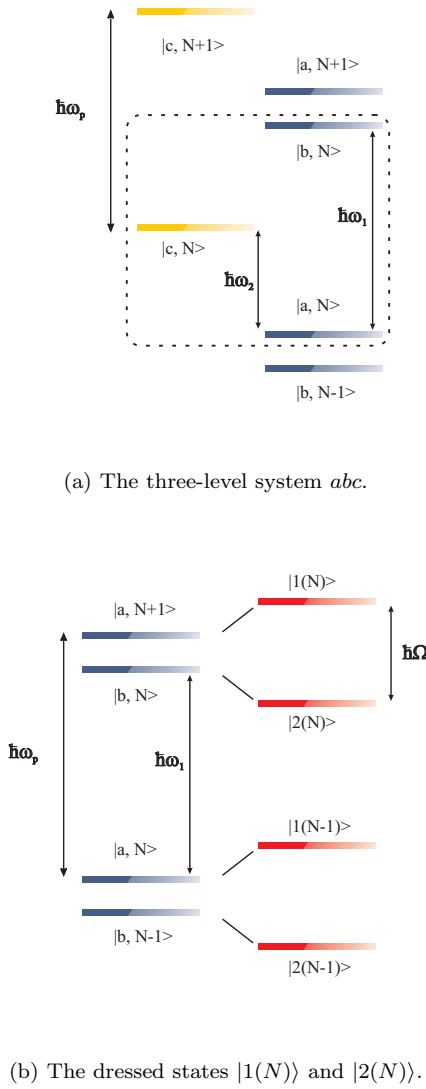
$\hbar\omega_p$

|c, N+1>

|a, N+1>

|b, N>

$\hbar\omega_1$

|c, N>

$\hbar\omega_2$

|a, N>

|b, N-1>

(a) The three-level system *abc*.

|1(N)>

|a, N+1>

$\hbar\Omega$

|b, N>

|2(N)>

$\hbar\omega_p$

$\hbar\omega_1$

|1(N-1)>

|a, N>

|b, N-1>

|2(N-1)>

(b) The dressed states $|1(N)\rangle$ and $|2(N)\rangle$.